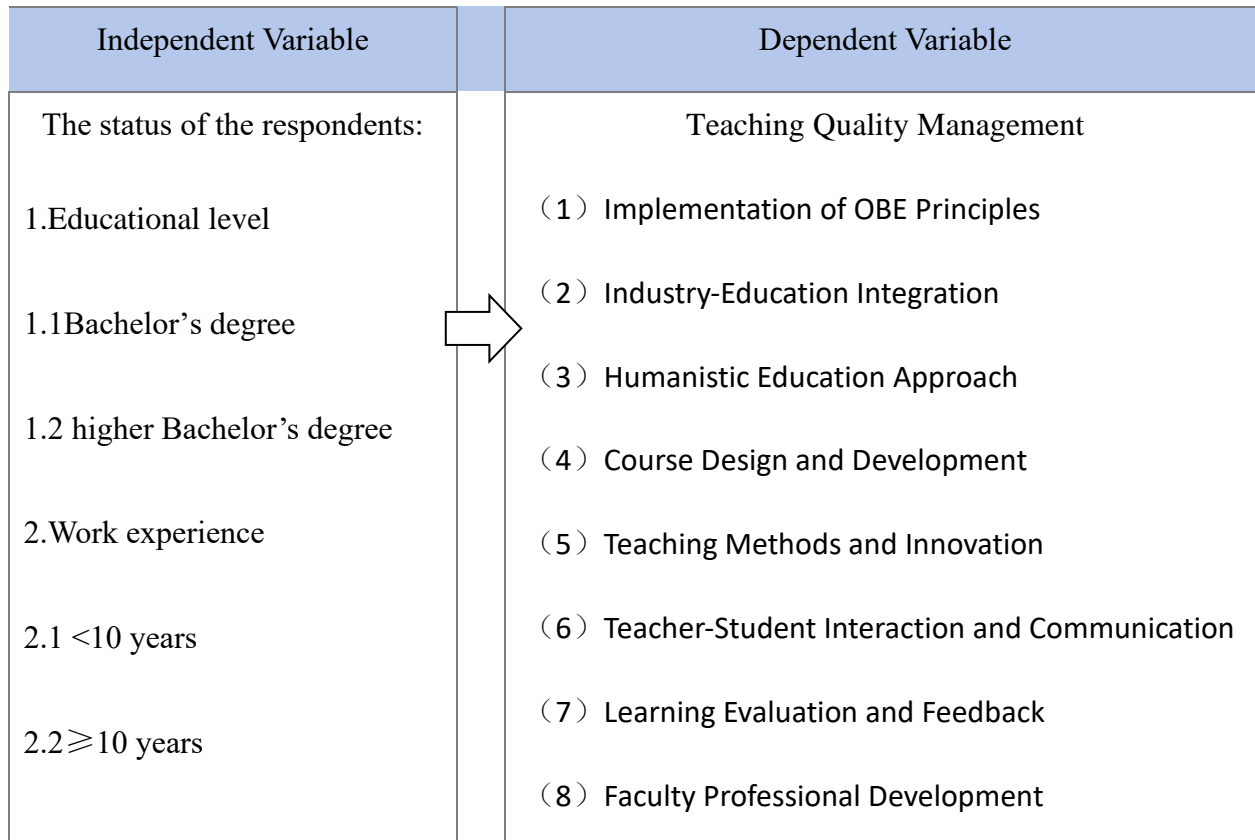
| Independent Variable | Dependent Variable |
|---|---|
| The status of the respondents:<br>1.Educational level<br>1.1Bachelor’s degree<br>1.2 higher Bachelor’s degree<br>2.Work experience<br>2.1 <10 years<br>2.2≥10 years | Teaching Quality Management<br>（1）Implementation of OBE Principles<br>（2）Industry-Education Integration<br>（3）Humanistic Education Approach<br>（4）Course Design and Development<br>（5）Teaching Methods and Innovation<br>（6）Teacher-Student Interaction and Communication<br>（7）Learning Evaluation and Feedback<br>（8）Faculty Professional Development |